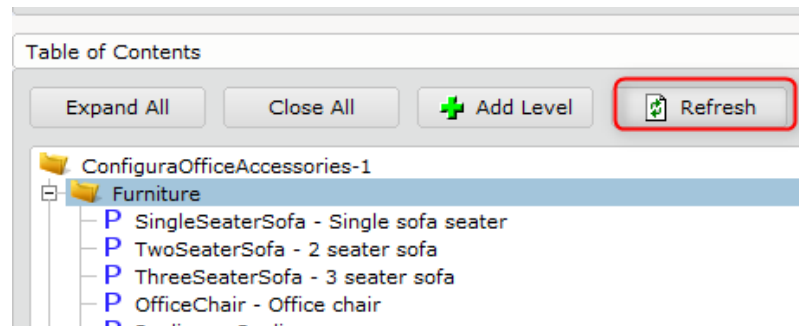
Table of Contents

Expand All
Close All
Add Level
Refresh

ConfiguraOfficeAccessories-1
Furniture
P SingleSeaterSofa - Single sofa seater
P TwoSeaterSofa - 2 seater sofa
P ThreeSeaterSofa - 3 seater sofa
P OfficeChair - Office chair
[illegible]